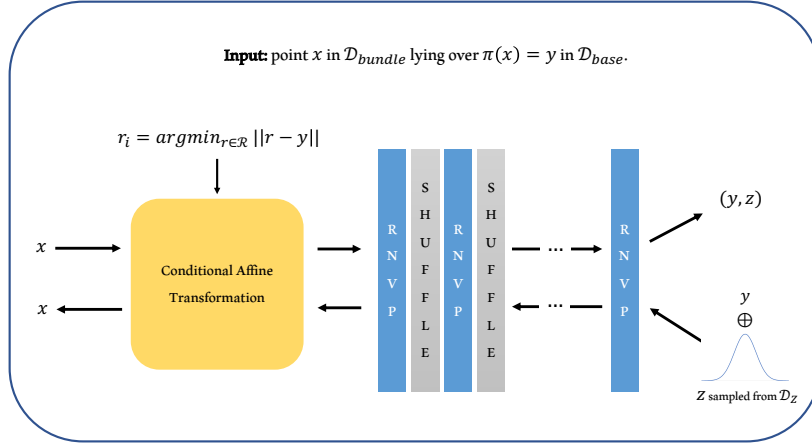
**Input:** point $x$ in $\mathcal{D}_{bundle}$ lying over $\pi(x) = y$ in $\mathcal{D}_{base}$.

$r_i = argmin_{r \in \mathcal{R}} ||r - y||$

$x$

$x$

Conditional Affine Transformation

R N V P

S H U F F L E

R N V P

S H U F F L E

...

...

R N V P

$(y, z)$

$y$

$\oplus$

$z$ sampled from $\mathcal{D}_Z$